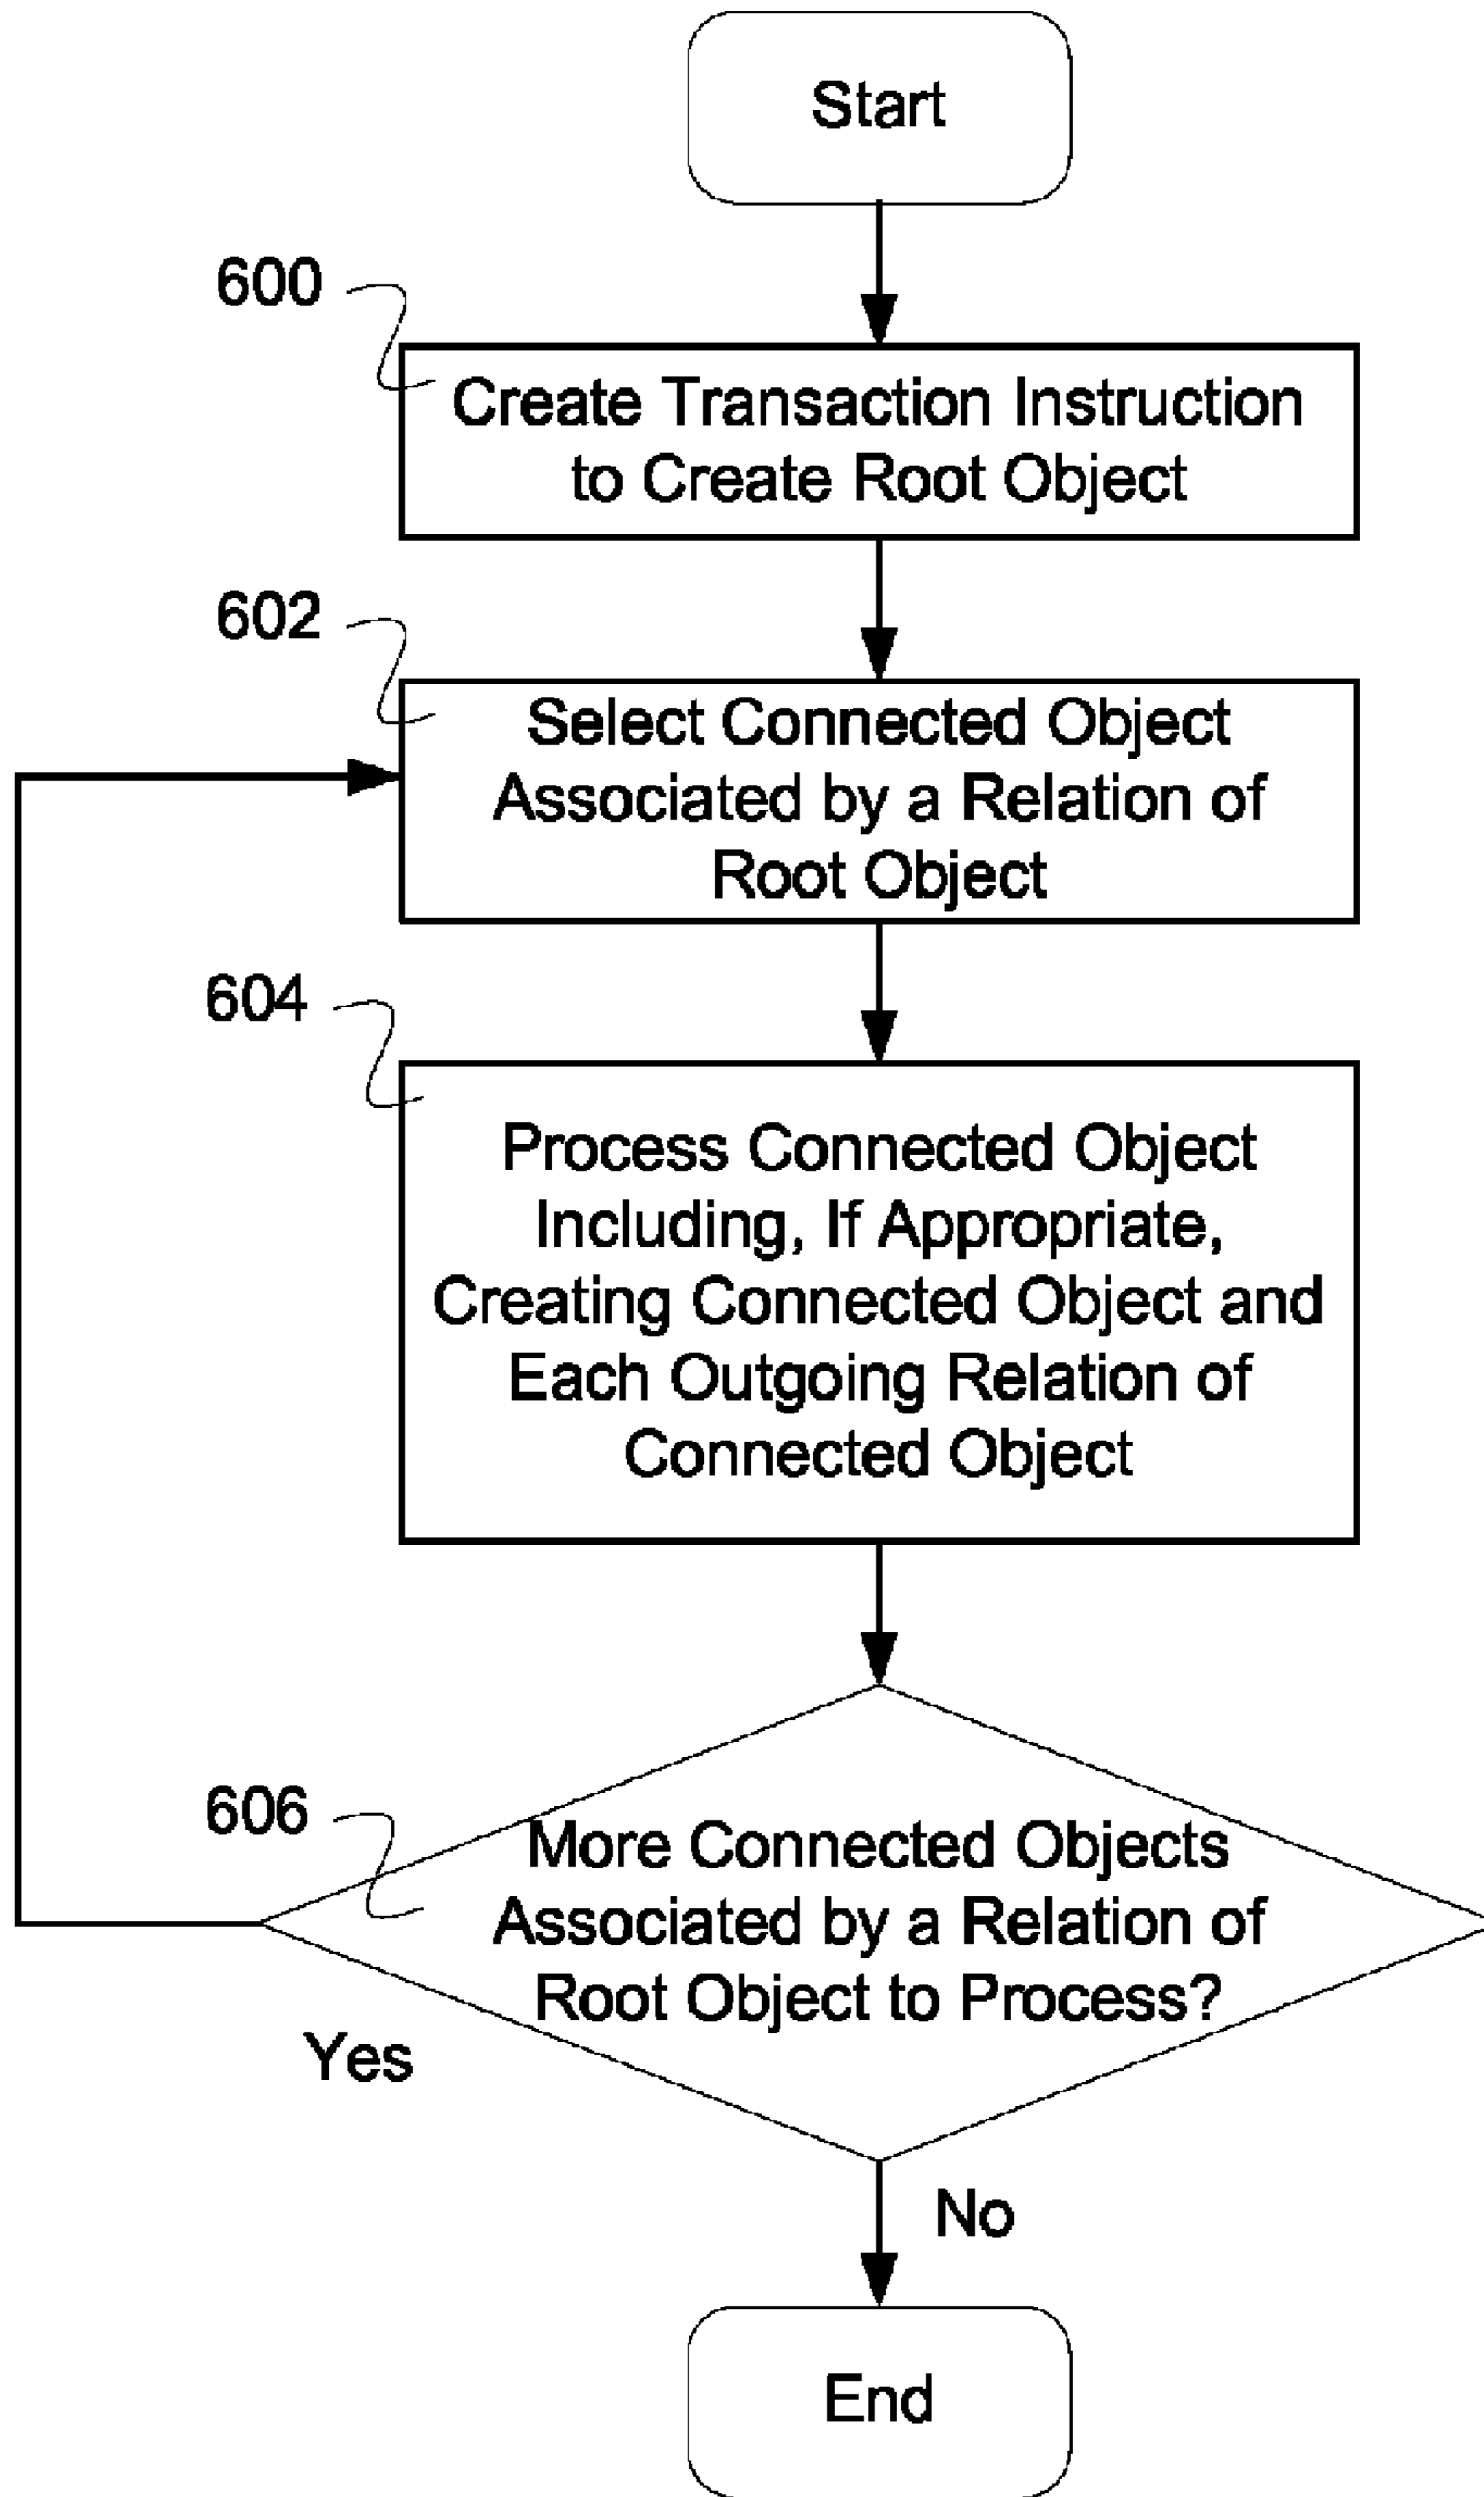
Start

600

Create Transaction Instruction to Create Root Object

602

Select Connected Object Associated by a Relation of Root Object

604

Process Connected Object Including, If Appropriate, Creating Connected Object and Each Outgoing Relation of Connected Object

606

More Connected Objects Associated by a Relation of Root Object to Process?

Yes

No

End